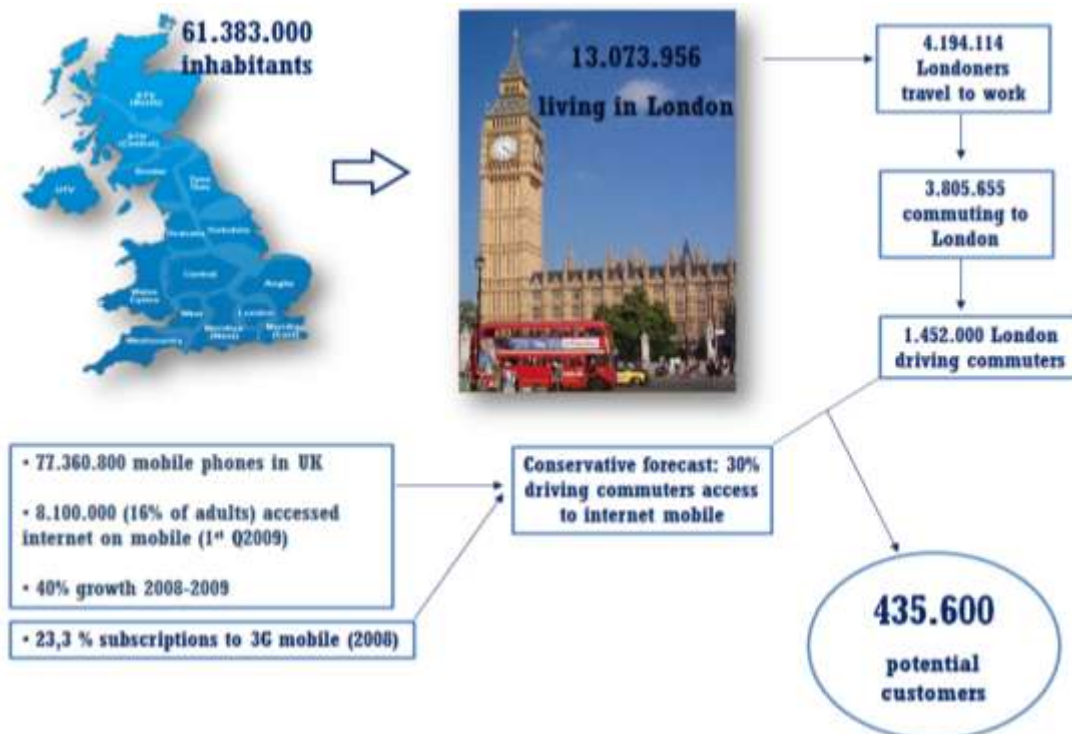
61.383.000 inhabitants

13.073.956 living in London

4.194.114 Londoners travel to work

3.805.655 commuting to London

1.452.000 London driving commuters

• 77.360.800 mobile phones in UK

• 8.100.000 (16% of adults) accessed internet on mobile (1st Q2009)

• 40% growth 2008-2009

• 23,3 % subscriptions to 3G mobile (2008)

Conservative forecast: 30% driving commuters access to internet mobile

435.600 potential customers